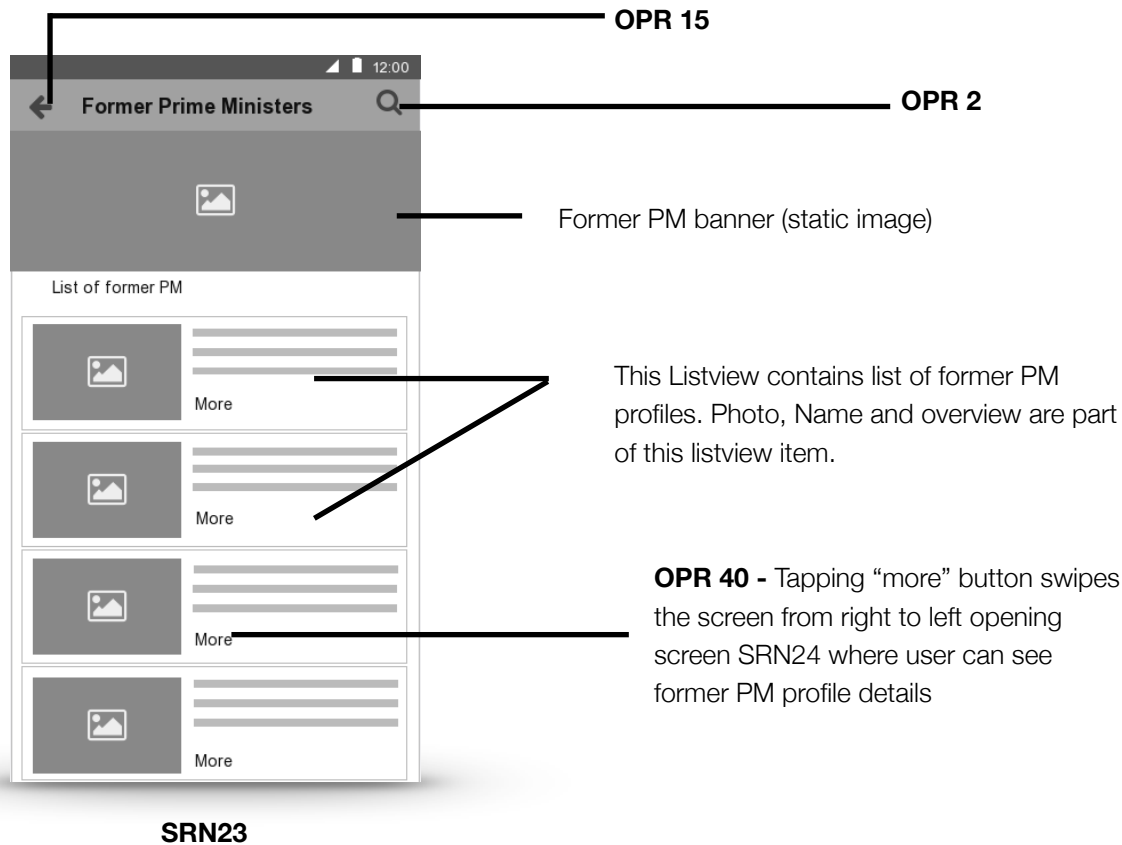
OPR 15

12:00

Former Prime Ministers

OPR 2

Former PM banner (static image)

List of former PM

More

More

More

More

This Listview contains list of former PM profiles. Photo, Name and overview are part of this listview item.

**OPR 40 -** Tapping “more” button swipes the screen from right to left opening screen SRN24 where user can see former PM profile details

SRN23